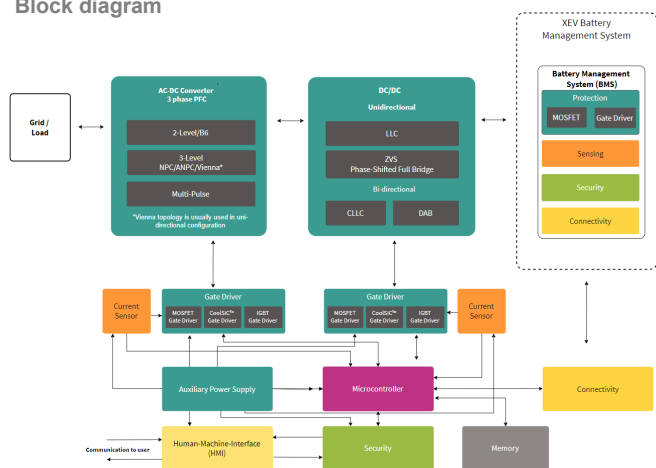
Block diagram

XEV Battery Management System

Grid / Load

AC-DC Converter 3 phase PFC

2-Level/B6

3-Level NPC/ANPC/Vienna*

Multi-Pulse

*Vienna topology is usually used in uni-directional configuration

DC/DC

Unidirectional

LLC

ZVS Phase-Shifted Full Bridge

Bi-directional

CLLC

DAB

Battery Management System (BMS)

Protection

MOSFET

Gate Driver

Sensing

Security

Connectivity

Current Sensor

Gate Driver

MOSFET Gate Driver

CoolSiC™ Gate Driver

IGBT Gate Driver

Gate Driver

MOSFET Gate Driver

CoolSiC™ Gate Driver

IGBT Gate Driver

Current Sensor

Auxiliary Power Supply

Microcontroller

Connectivity

Communication to user

Human-Machine-Interface (HMI)

Security

Memory